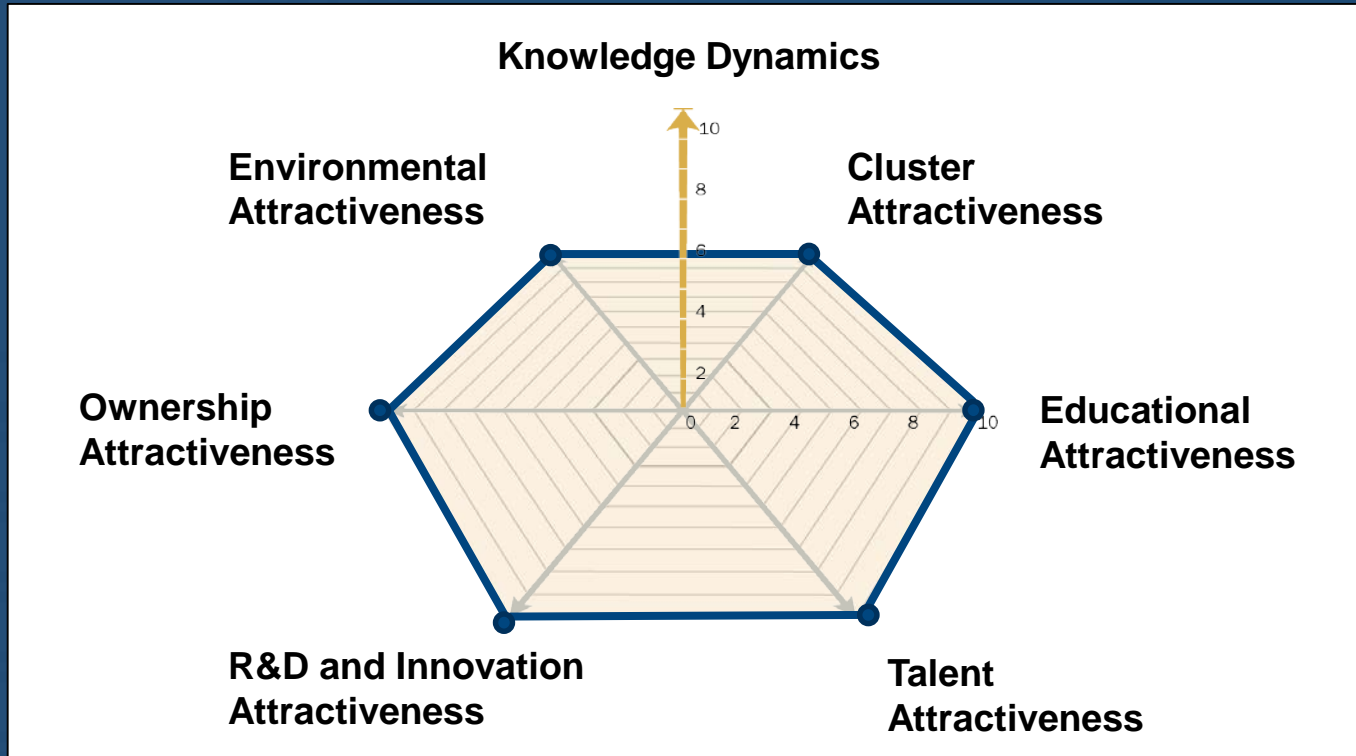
Knowledge Dynamics

Environmental Attractiveness

Cluster Attractiveness

10
8
6
4
2

Ownership Attractiveness

0 2 4 6 8 10

Educational Attractiveness

R&D and Innovation Attractiveness

Talent Attractiveness